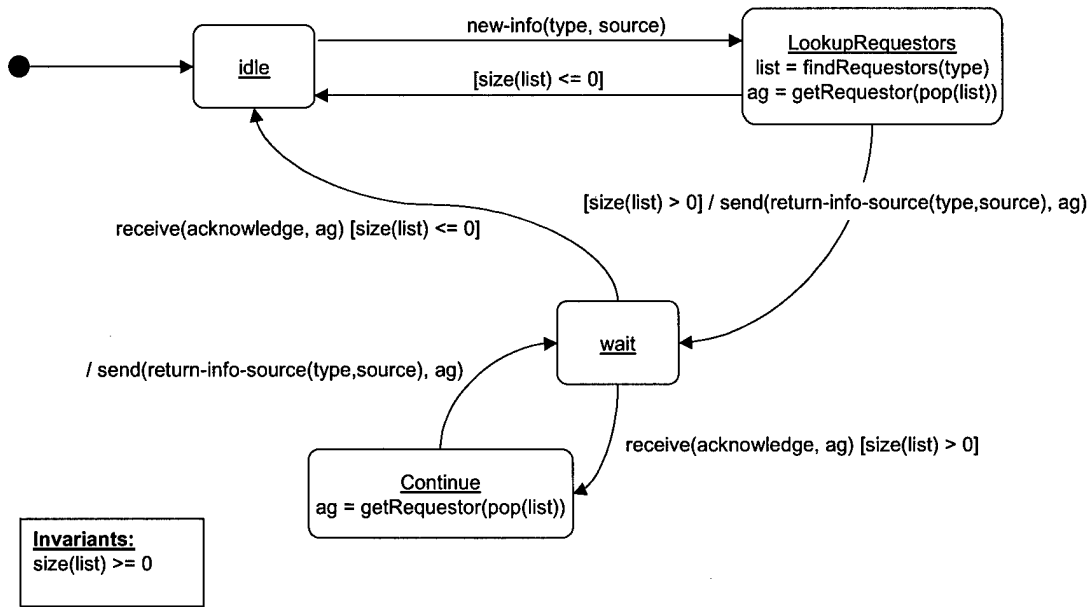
idle

new-info(type, source)

LookupRequestors
list = findRequestors(type)
ag = getRequestor(pop(list))

[size(list) <= 0]

[size(list) > 0] / send(return-info-source(type,source), ag)

receive(acknowledge, ag) [size(list) <= 0]

wait

/ send(return-info-source(type,source), ag)

receive(acknowledge, ag) [size(list) > 0]

Continue
ag = getRequestor(pop(list))

Invariants:
size(list) >= 0